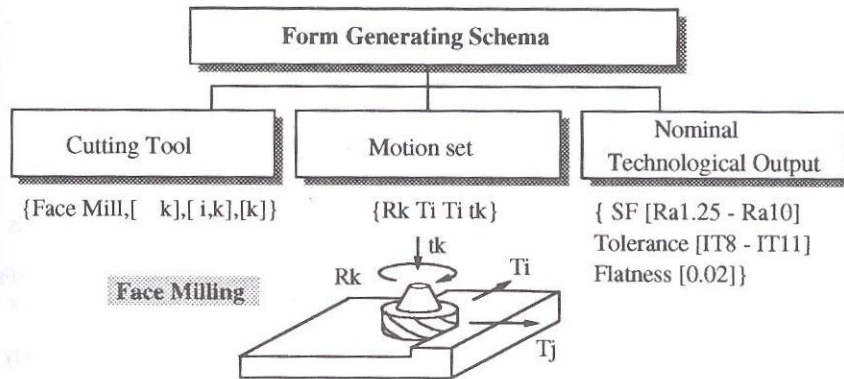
Form Generating Schema

Cutting Tool

Motion set

Nominal Technological Output

{Face Mill,[ k],[ i,k],[k]}

{Rk Ti Ti tk}

{ SF [Ra1.25 - Ra10] Tolerance [IT8 - IT11] Flatness [0.02]}

tk

Rk

Ti

Tj

Face Milling